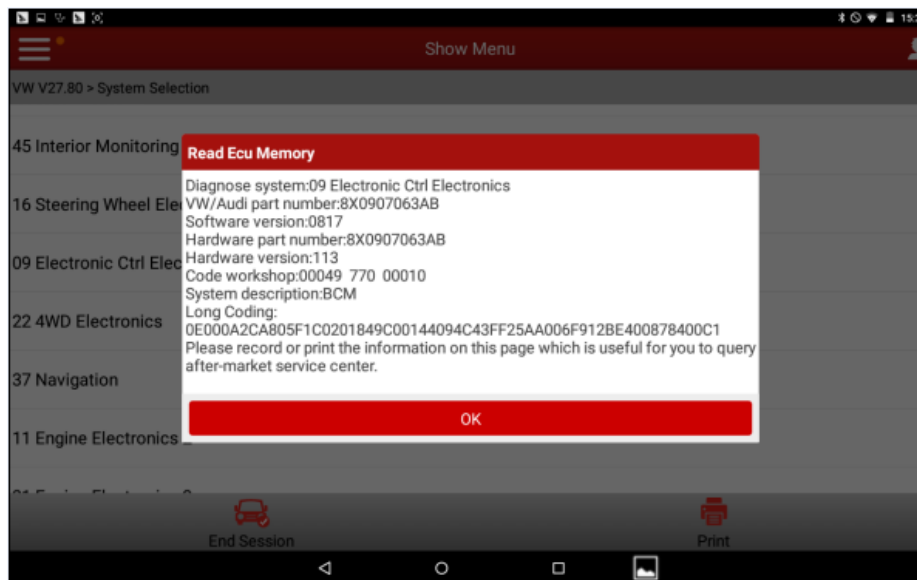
15:

Show Menu

VW V27.80 > System Selection

45 Interior Monitoring

16 Steering Wheel Ele

09 Electronic Ctrl Elec

22 4WD Electronics

37 Navigation

11 Engine Electronics 2

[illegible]

Read Ecu Memory

Diagnose system:09 Electronic Ctrl Electronics
VW/Audi part number:8X0907063AB
Software version:0817
Hardware part number:8X0907063AB
Hardware version:113
Code workshop:00049 770 00010
System description:BCM
Long Coding:
0E000A2CA805F1C0201849C00144094C43FF25AA006F912BE400878400C1
Please record or print the information on this page which is useful for you to query after-market service center.

OK

End Session

Print